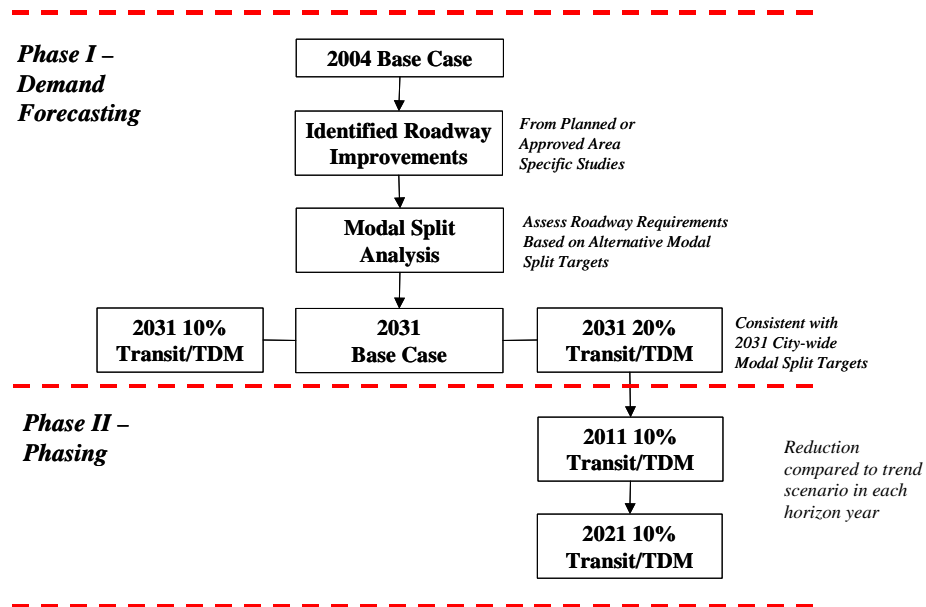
Phase I – Demand Forecasting

2004 Base Case

Identified Roadway Improvements

From Planned or Approved Area Specific Studies

Modal Split Analysis

Assess Roadway Requirements Based on Alternative Modal Split Targets

2031 10% Transit/TDM

2031 Base Case

2031 20% Transit/TDM

Consistent with 2031 City-wide Modal Split Targets

Phase II – Phasing

2011 10% Transit/TDM

Reduction compared to trend scenario in each horizon year

2021 10% Transit/TDM